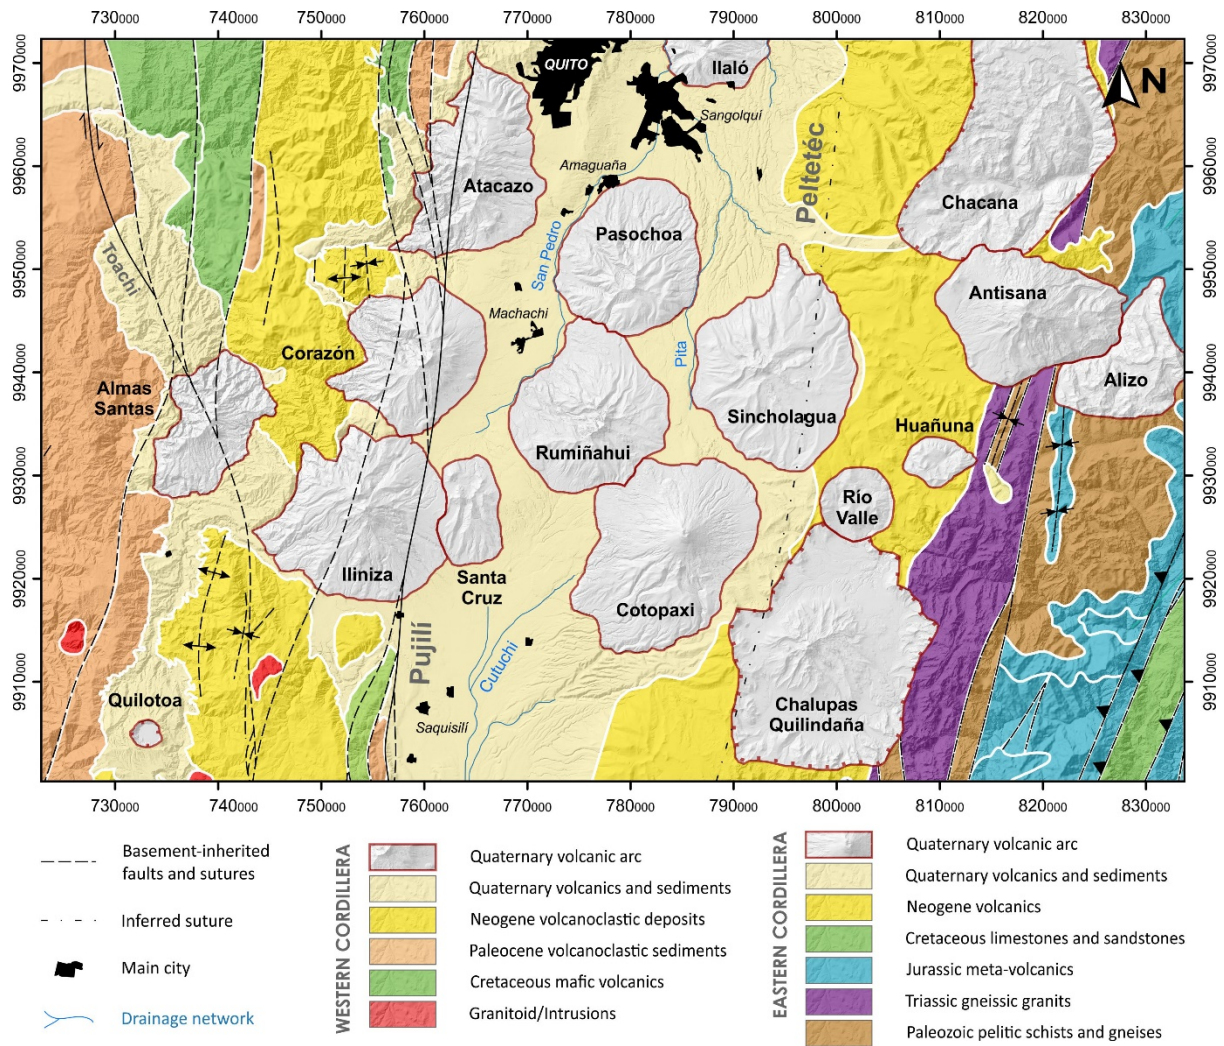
730000 740000 750000 760000 770000 780000 790000 800000 810000 820000 830000

9970000 9960000 9950000 9940000 9930000 9920000 9910000

N

QUITO
Ilaló
Sangolquí
Amaguaña
Peltetéc
Atacazo
Chacana
Pasochoa
San Pedro
Toachi
Antisana
Machachi
Corazón
Pita
Almas Santas
Alizo
Sincholagua
Huañuna
Rumiñahui
Río Valle
Iliniza
Santa Cruz
Cotopaxi
Pujilí
Cutuchi
Quilotoa
Saquisilí
Chalupas Quilindaña

730000 740000 750000 760000 770000 780000 790000 800000 810000 820000 830000

Basement-inherited faults and sutures
Inferred suture
Main city
Drainage network

WESTERN CORDILLERA
Quaternary volcanic arc
Quaternary volcanics and sediments
Neogene volcanoclastic deposits
Paleocene volcanoclastic sediments
Cretaceous mafic volcanics
Granitoid/Intrusions

EASTERN CORDILLERA
Quaternary volcanic arc
Quaternary volcanics and sediments
Neogene volcanics
Cretaceous limestones and sandstones
Jurassic meta-volcanics
Triassic gneissic granits
Paleozoic pelitic schists and gneises